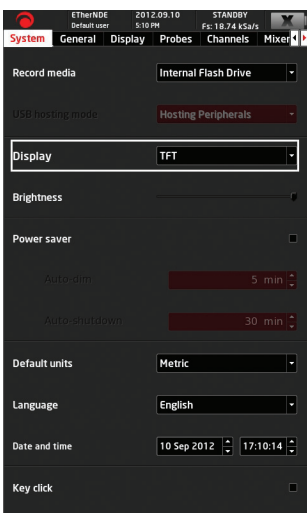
EtherNDE
Default user
2012.09.10
5:10 PM
STANDBY
Fs: 18.74 kSa/s

System General Display Probes Channels Mixer

Record media
Internal Flash Drive

USB hosting mode
Hosting Peripherals

Display
TFT

Brightness

Power saver

Auto-dim
5 min

Auto-shutdown
30 min

Default units
Metric

Language
English

Date and time
10 Sep 2012
17:10:14

Key click